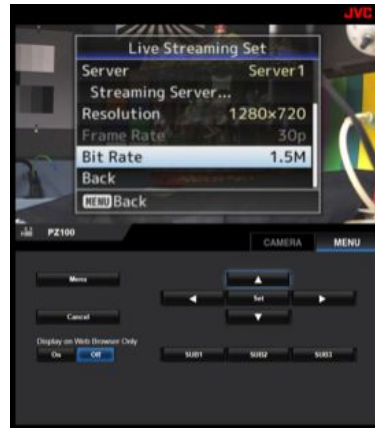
JVC

Live Streaming Set

Server Server1

Streaming Server...

Resolution 1280×720

Frame Rate 30p

Bit Rate 1.5M

Back

MENU Back

PZ100

CAMERA

MENU

Menu

Cancel

Display on Web Browser Only

On

Off

▲

◀

Set

▶

▼

SUB1

SUB2

SUB3